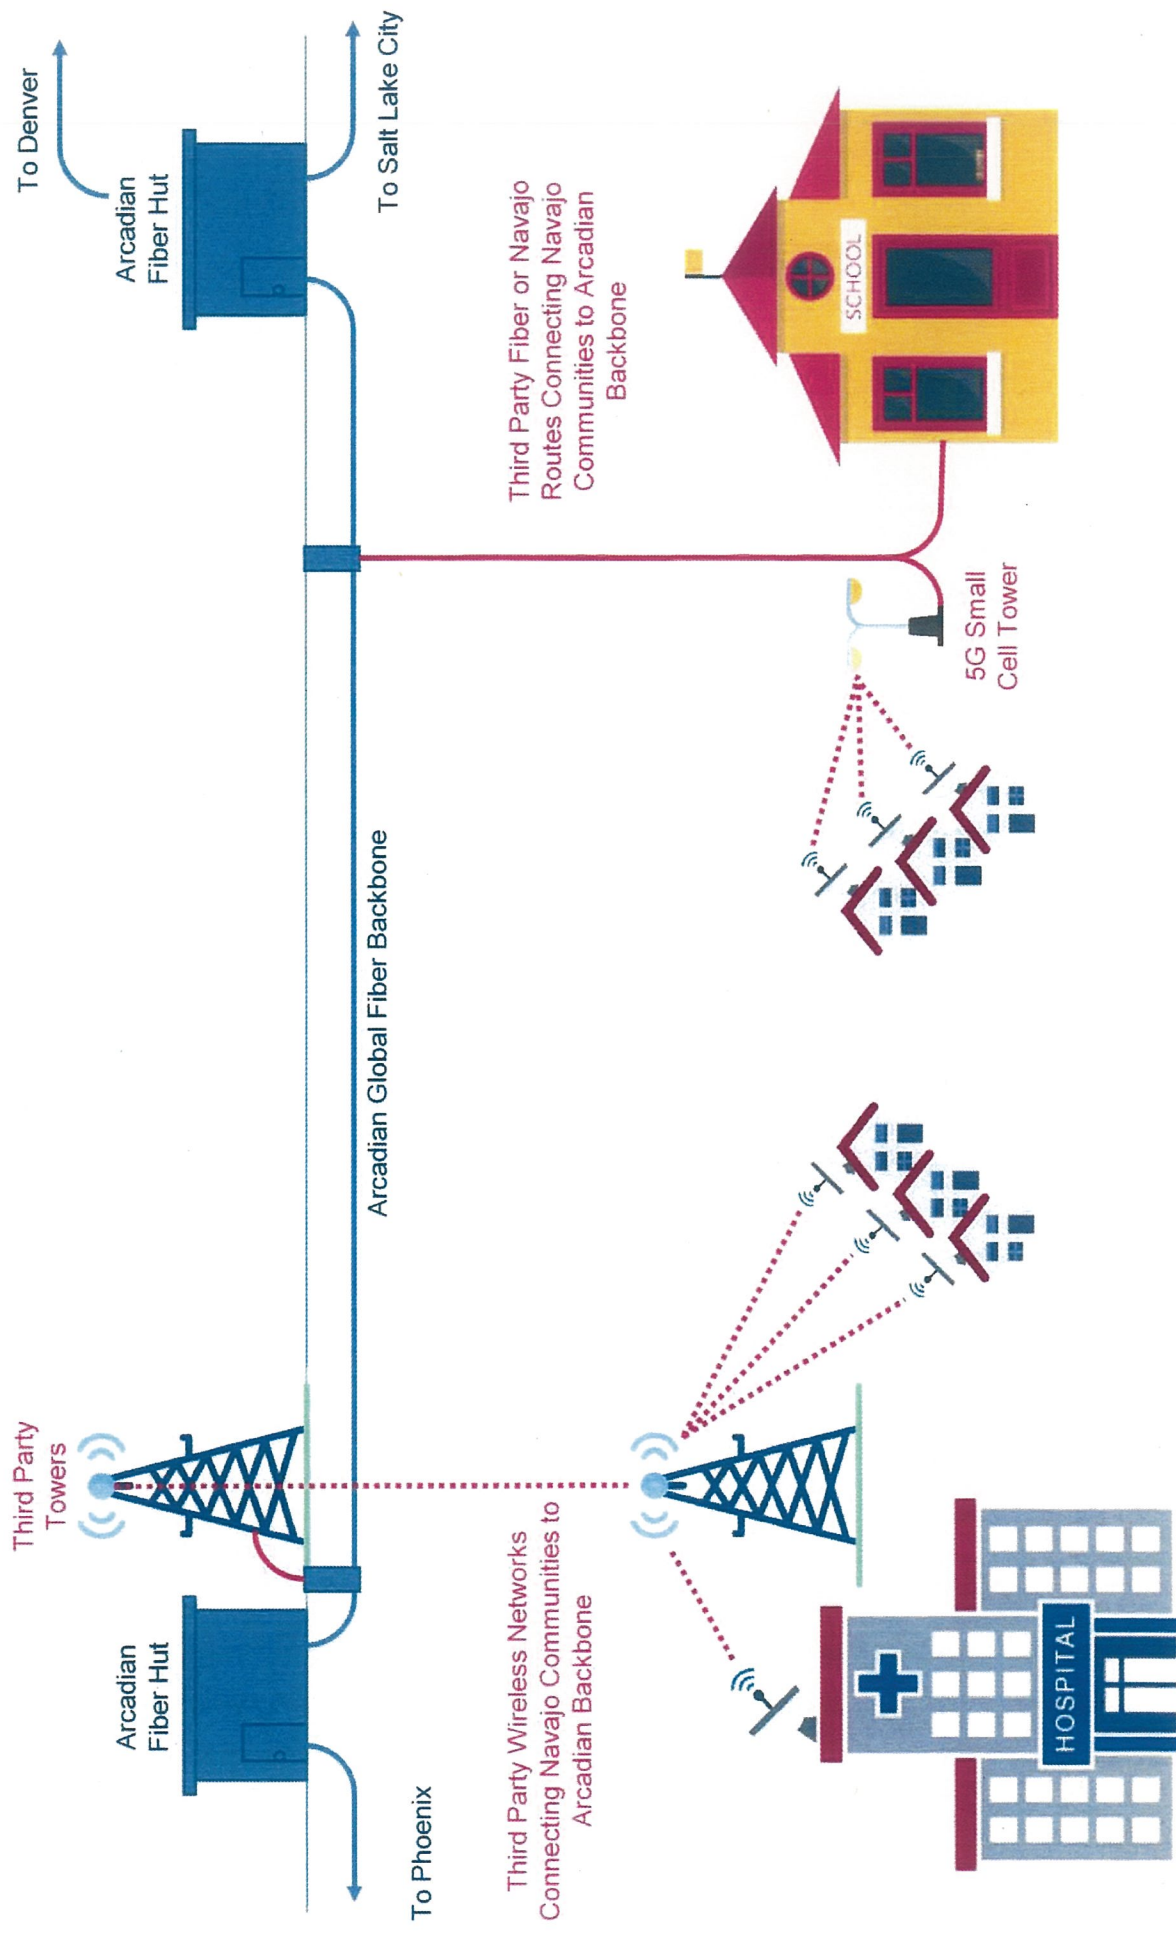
To Denver

Arcadian Fiber Hut

To Salt Lake City

Third Party Fiber or Navajo Routes Connecting Navajo Communities to Arcadian Backbone

SCHOOL

5G Small Cell Tower

Arcadian Global Fiber Backbone

Third Party Towers

Arcadian Fiber Hut

To Phoenix

Third Party Wireless Networks Connecting Navajo Communities to Arcadian Backbone

HOSPITAL